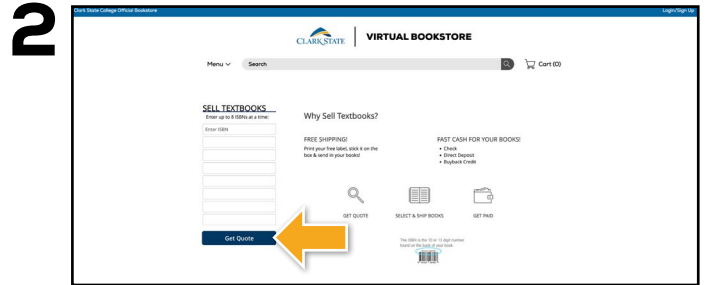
2

Clark State College Official Bookstore

Login/Sign Up

CLARK STATE

VIRTUAL BOOKSTORE

Menu

Search

Cart (0)

SELL TEXTBOOKS

Enter up to 8 ISBNs at a time:

Enter ISBN

Get Quote

Why Sell Textbooks?

FREE SHIPPING!

Print your free label, stick it on the box & send in your books!

FAST CASH FOR YOUR BOOKS!

• Check
• Direct Deposit
• Buyback Credit

GET QUOTE

SELECT & SHIP BOOKS

GET PAID

The ISBN is the 10 or 13 digit number found on the back of your book.